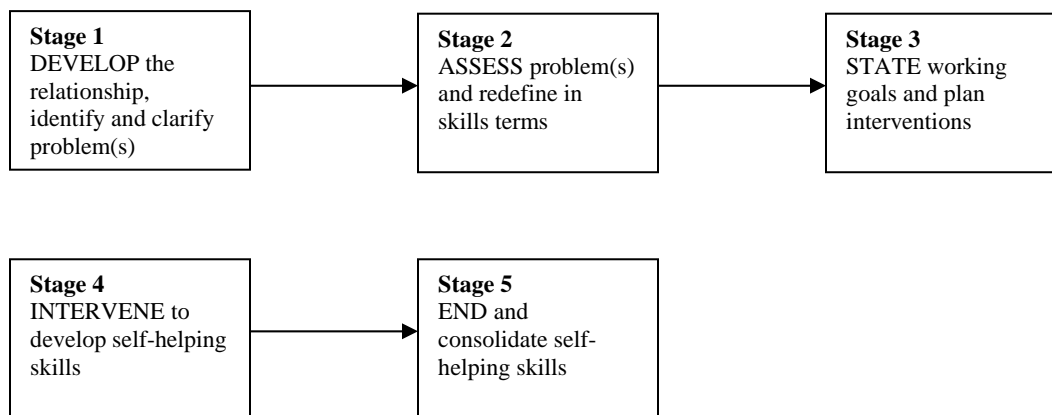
**Stage 1**
DEVELOP the relationship, identify and clarify problem(s)

**Stage 2**
ASSESS problem(s) and redefine in skills terms

**Stage 3**
STATE working goals and plan interventions

**Stage 4**
INTERVENE to develop self-helping skills

**Stage 5**
END and consolidate self-helping skills